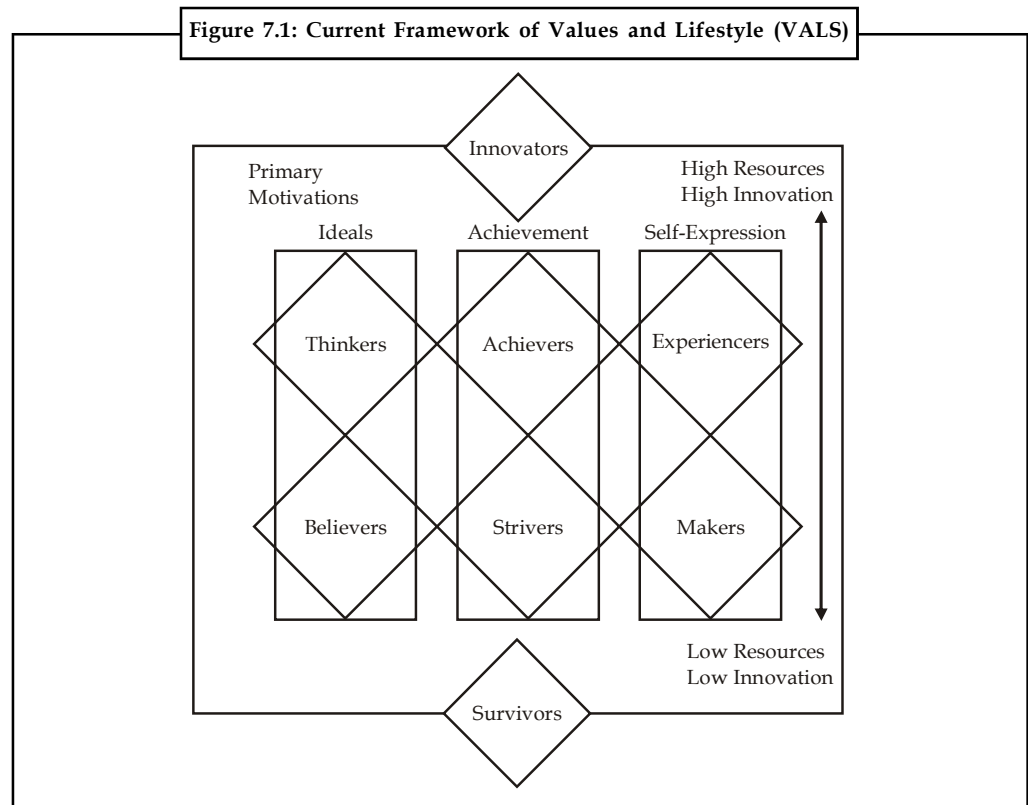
Figure 7.1: Current Framework of Values and Lifestyle (VALS)

Innovators

Primary Motivations

High Resources
High Innovation

Ideals

Achievement

Self-Expression

Thinkers

Achievers

Experiencers

Believers

Strivers

Makers

Low Resources
Low Innovation

Survivors